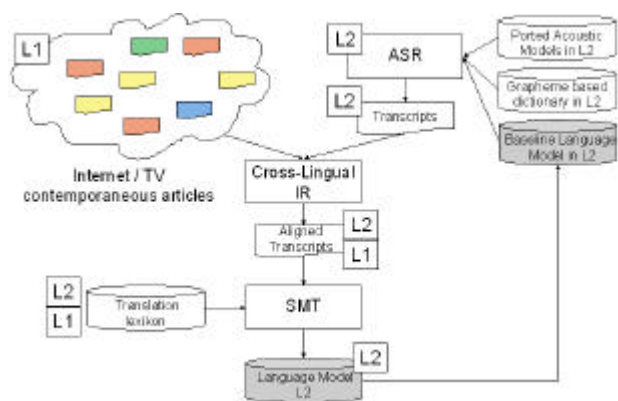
L1

Internet / TV contemporaneous articles

L2

ASR

L2

Transcripts

Ported Acoustic Models in L2

Grapheme based dictionary in L2

Baseline Language Model in L2

Cross-Lingual IR

Aligned Transcripts

L2

L1

L2

L1

Translation lexikon

SMT

L2

Language Model L2